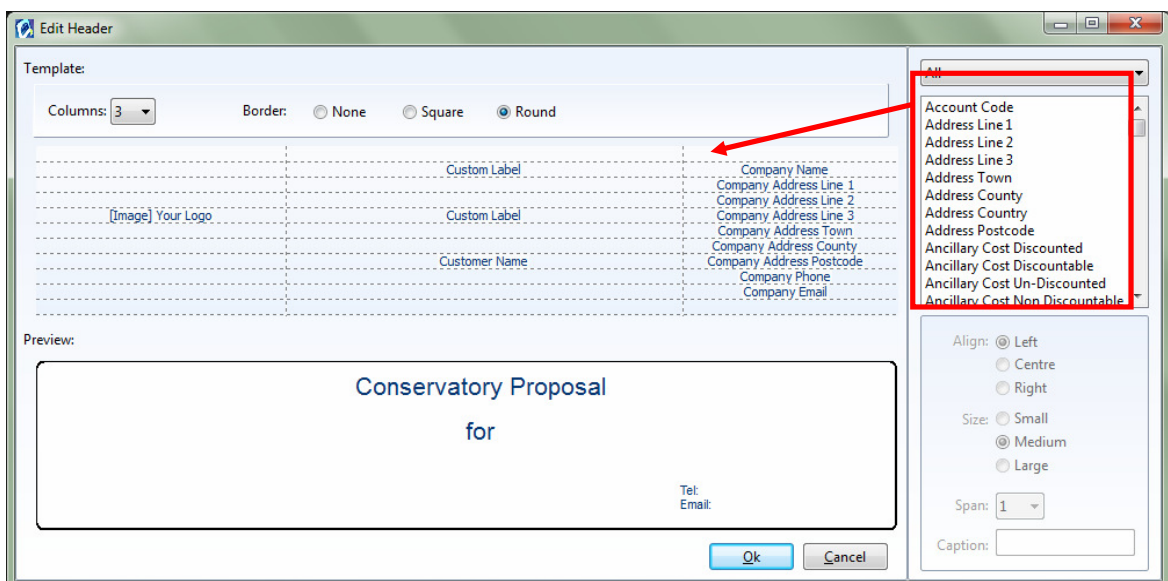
Edit Header

Template:

Columns: 3

Border: None Square Round

Custom Label

Company Name
Company Address Line 1
Company Address Line 2

[Image] Your Logo

Custom Label

Company Address Line 3
Company Address Town
Company Address County

Customer Name

Company Address Postcode
Company Phone
Company Email

Preview:

Conservatory Proposal

for

Tel:
Email:

Ok

Cancel

All

Account Code
Address Line 1
Address Line 2
Address Line 3
Address Town
Address County
Address Country
Address Postcode
Ancillary Cost Discounted
Ancillary Cost Discountable
Ancillary Cost Un-Discounted
Ancillary Cost Non Discountable

Align: Left
Centre
Right

Size: Small
Medium
Large

Span: 1

Caption: